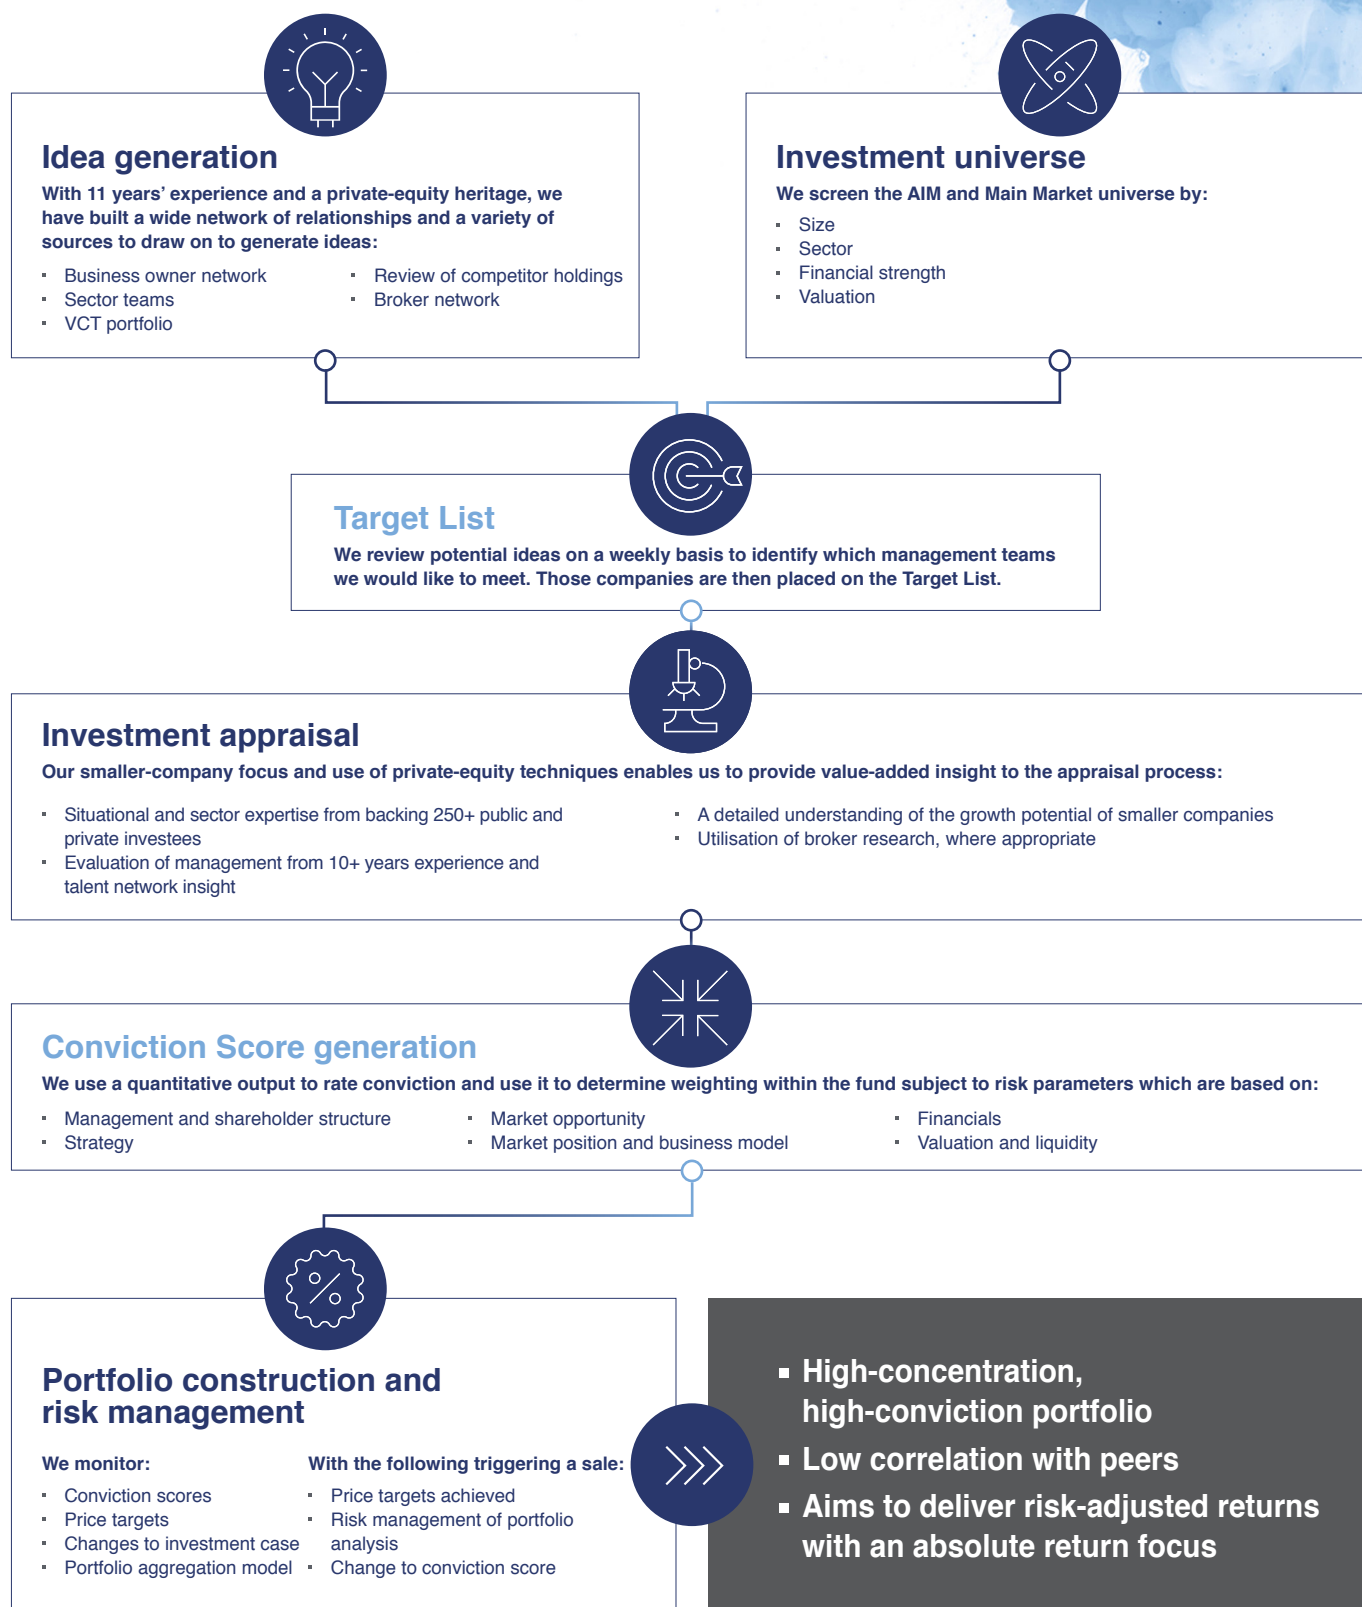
Idea generation

With 11 years' experience and a private-equity heritage, we have built a wide network of relationships and a variety of sources to draw on to generate ideas:

- Business owner network
- Sector teams
- VCT portfolio
- Review of competitor holdings
- Broker network

Investment universe

We screen the AIM and Main Market universe by:

- Size
- Sector
- Financial strength
- Valuation

Target List

We review potential ideas on a weekly basis to identify which management teams we would like to meet. Those companies are then placed on the Target List.

Investment appraisal

Our smaller-company focus and use of private-equity techniques enables us to provide value-added insight to the appraisal process:

- Situational and sector expertise from backing 250+ public and private investees
- Evaluation of management from 10+ years experience and talent network insight
- A detailed understanding of the growth potential of smaller companies
- Utilisation of broker research, where appropriate

Conviction Score generation

We use a quantitative output to rate conviction and use it to determine weighting within the fund subject to risk parameters which are based on:

- Management and shareholder structure
- Strategy
- Market opportunity
- Market position and business model
- Financials
- Valuation and liquidity

Portfolio construction and risk management

We monitor:

- Conviction scores
- Price targets
- Changes to investment case
- Portfolio aggregation model

With the following triggering a sale:

- Price targets achieved
- Risk management of portfolio analysis
- Change to conviction score

- High-concentration, high-conviction portfolio
- Low correlation with peers
- Aims to deliver risk-adjusted returns with an absolute return focus